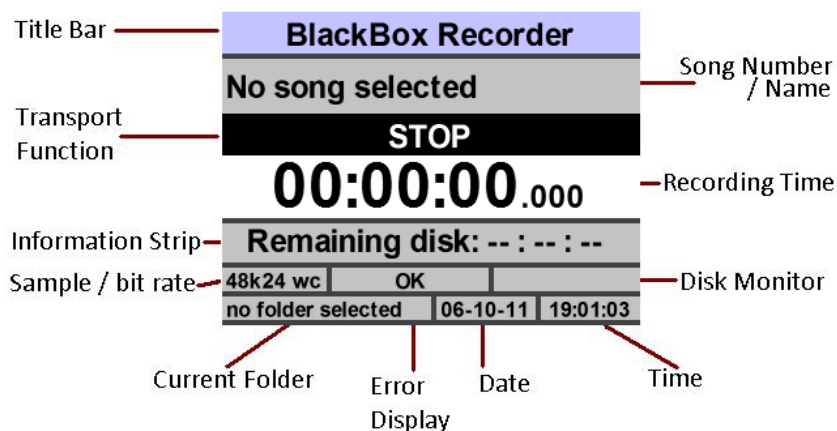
Title Bar

BlackBox Recorder

Song Number / Name

No song selected

Transport Function

STOP

00:00:00.000

Recording Time

Information Strip

Remaining disk: -- : -- : --

Sample / bit rate

48k24 wc

OK

Disk Monitor

no folder selected

06-10-11

19:01:03

Current Folder

Error Display

Date

Time